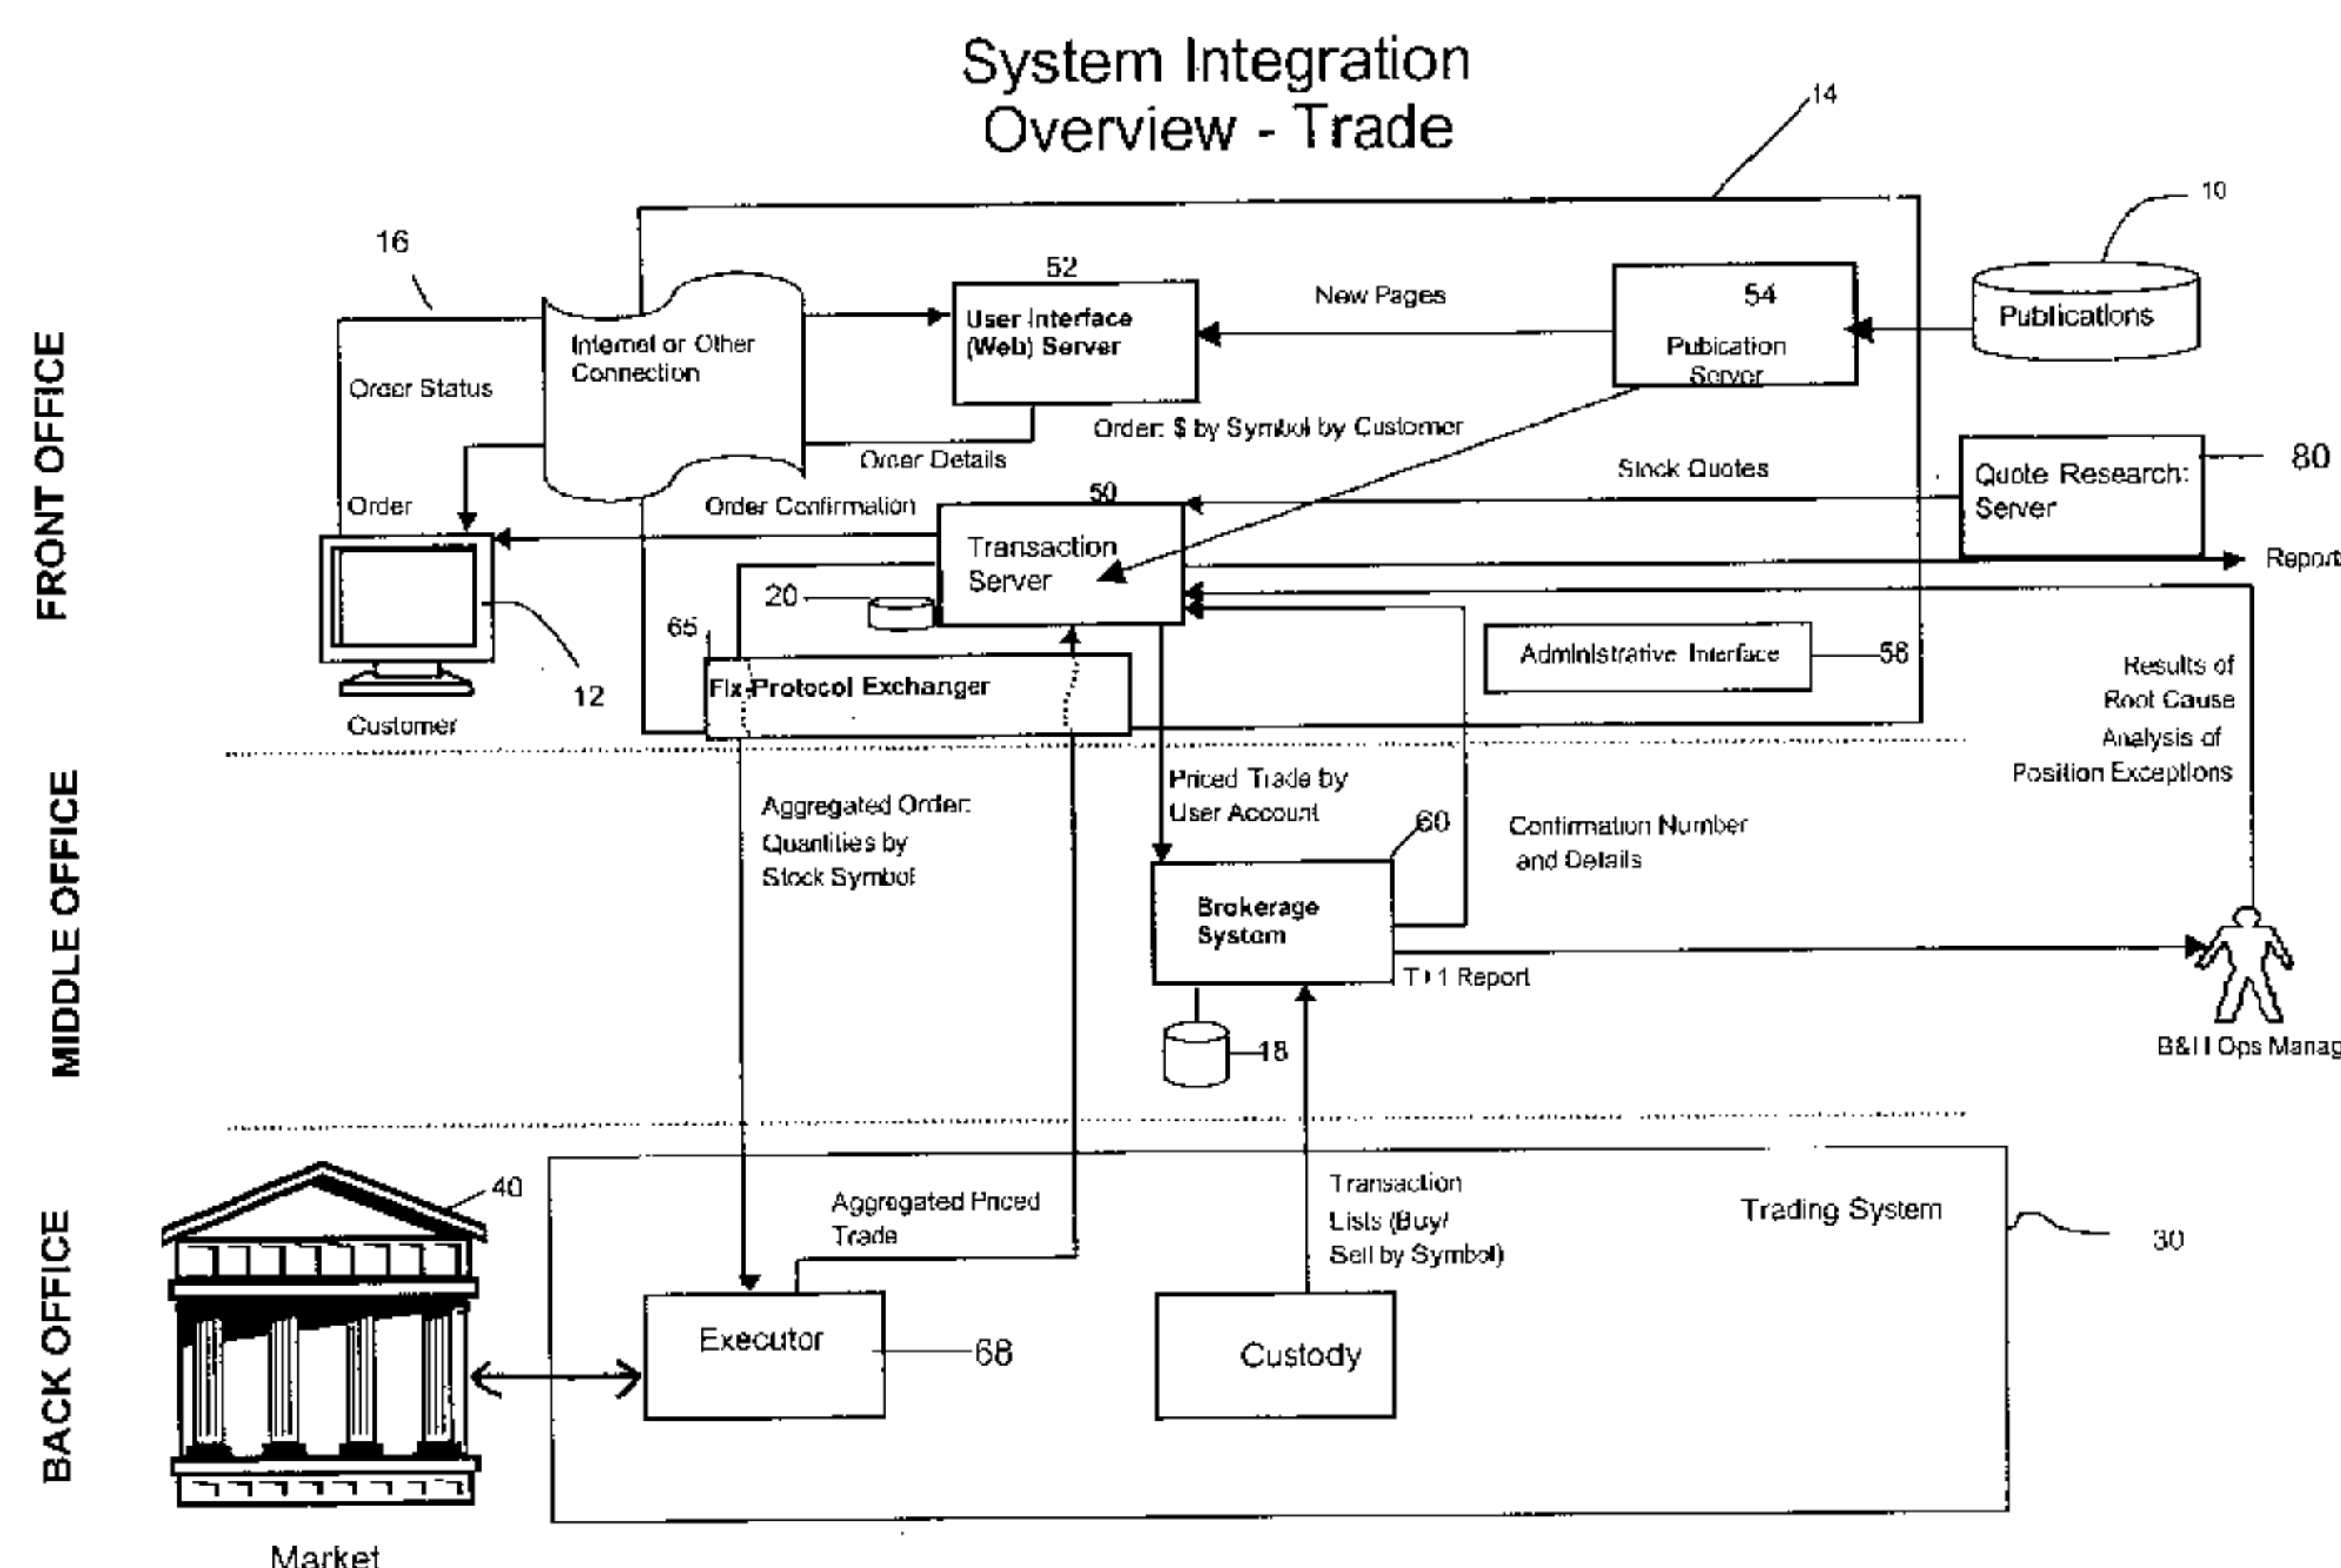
System Integration Overview - Trade

14

10

FRONT OFFICE

16

52

New Pages

54

Publications

Internet or Other Connection

User Interface (Web) Server

Pubication Server

Order Status

Order: $ by Symbol by Customer

Order Details

Stock Quotes

Quote Research Server

80

Order

Order Confirmation

50

Transaction Server

Report

20

65

Administrative Interface

58

Fix Protocol Exchanger

12

Customer

Results of Root Cause Analysis of Position Exceptions

MIDDLE OFFICE

Aggregated Order Quantities by Stock Symbol

Priced Trade by User Account

60

Confirmation Number and Details

Brokerage System

T+1 Report

18

B&I Ops Manag

BACK OFFICE

40

Aggregated Priced Trade

Transaction Lists (Buy/ Sell by Symbol)

Trading System

30

Executor

68

Custody

Market